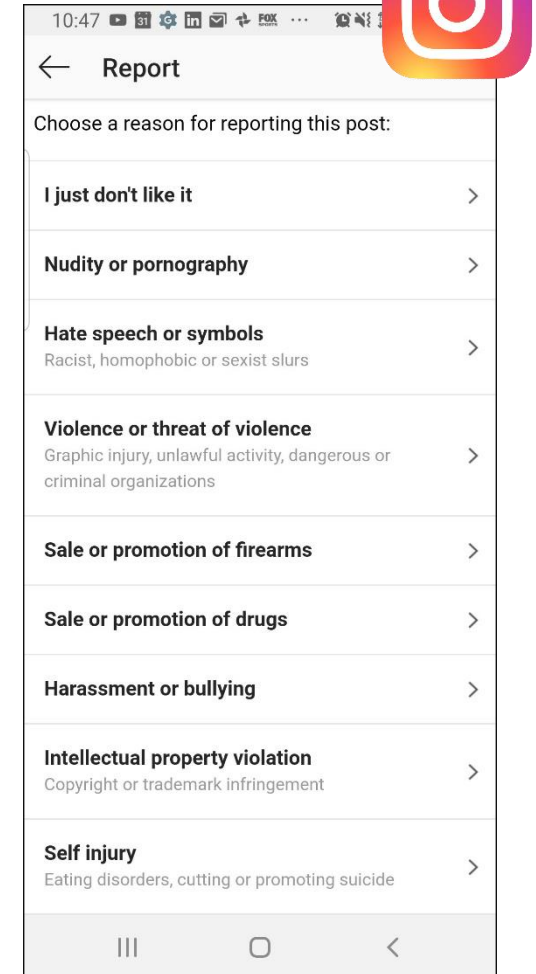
10:47 31 FOX SPORTS ···

← Report

Choose a reason for reporting this post:

I just don't like it >

Nudity or pornography >

Hate speech or symbols
Racist, homophobic or sexist slurs >

Violence or threat of violence
Graphic injury, unlawful activity, dangerous or criminal organizations >

Sale or promotion of firearms >

Sale or promotion of drugs >

Harassment or bullying >

Intellectual property violation
Copyright or trademark infringement >

Self injury
Eating disorders, cutting or promoting suicide >